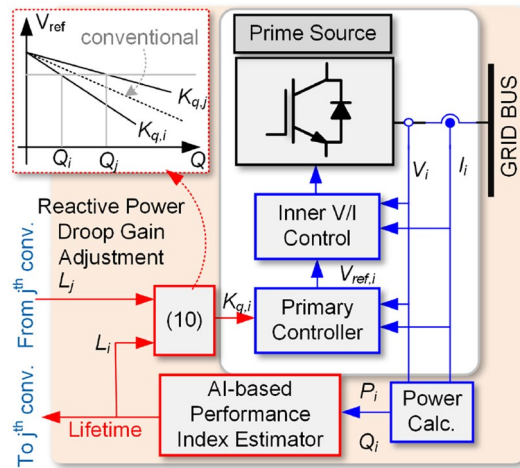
$V_{ref}$

conventional

$K_{q,j}$

$K_{q,i}$

$Q_i$ $Q_j$ $Q$

Prime Source

GRID BUS

$V_i$ $I_i$

Reactive Power Droop Gain Adjustment

From $j^{th}$ conv.

$L_j$

(10)

$K_{q,i}$

Inner V/I Control

$V_{ref,i}$

Primary Controller

$L_i$

To $j^{th}$ conv.

Lifetime

AI-based Performance Index Estimator

$P_i$

$Q_i$

Power Calc.